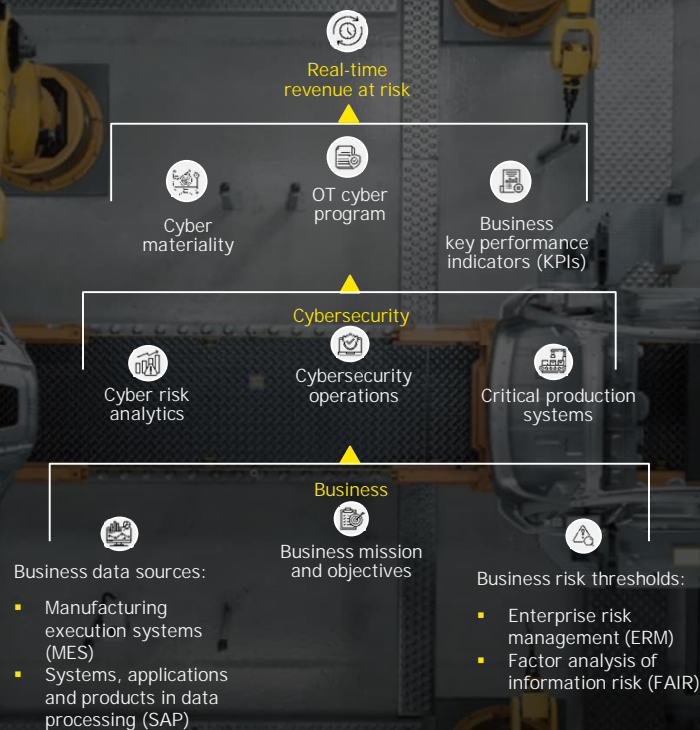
Real-time revenue at risk

Cyber materiality

OT cyber program

Business key performance indicators (KPIs)

Cybersecurity

Cyber risk analytics

Cybersecurity operations

Critical production systems

Business

Business data sources:

- Manufacturing execution systems (MES)
- Systems, applications and products in data processing (SAP)

Business mission and objectives

Business risk thresholds:

- Enterprise risk management (ERM)
- Factor analysis of information risk (FAIR)